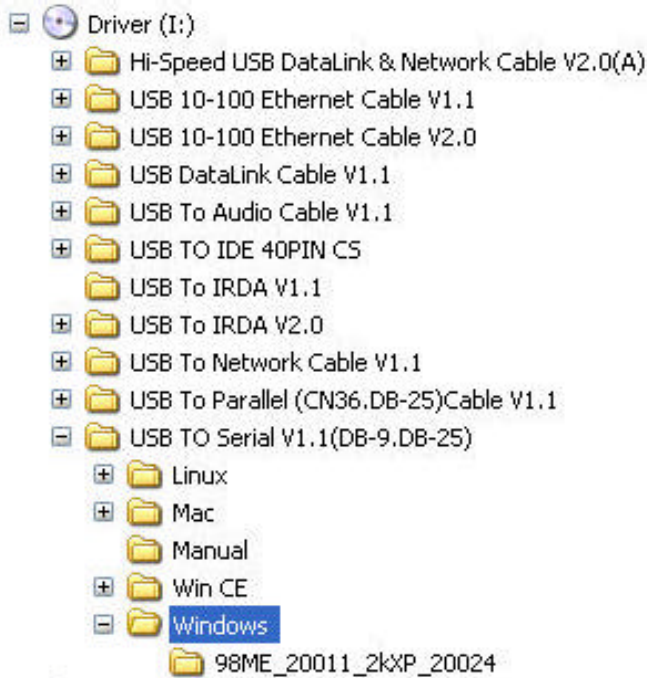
Driver (I:)
Hi-Speed USB DataLink & Network Cable V2.0(A)
USB 10-100 Ethernet Cable V1.1
USB 10-100 Ethernet Cable V2.0
USB DataLink Cable V1.1
USB To Audio Cable V1.1
USB TO IDE 40PIN CS
USB To IRDA V1.1
USB To IRDA V2.0
USB To Network Cable V1.1
USB To Parallel (CN36.DB-25)Cable V1.1
USB TO Serial V1.1(DB-9.DB-25)
Linux
Mac
Manual
Win CE
Windows
98ME_20011_2kXP_20024